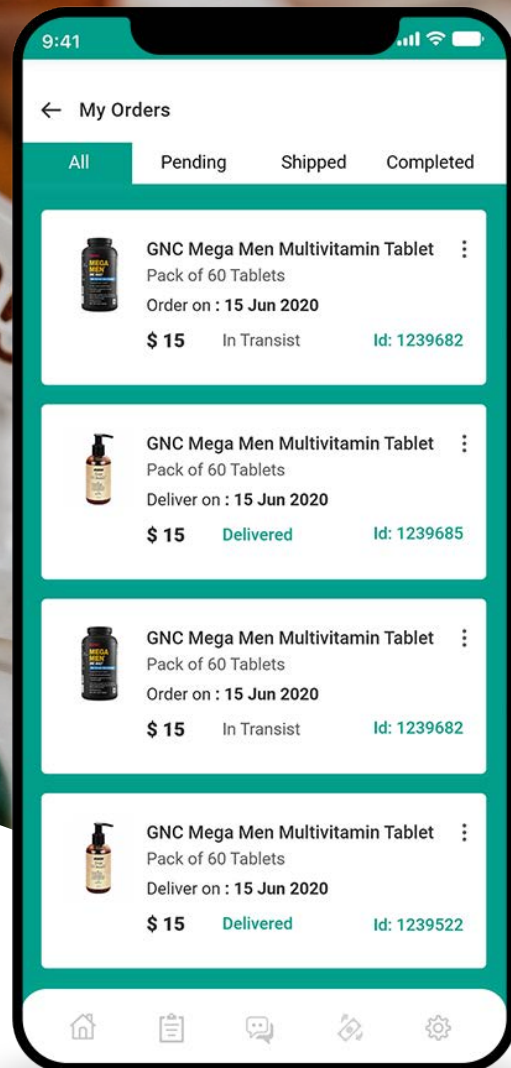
9:41

My Orders

All
Pending
Shipped
Completed

MEGA MEN

GNC Mega Men Multivitamin Tablet
Pack of 60 Tablets
Order on : 15 Jun 2020
$ 15
In Transist
Id: 1239682

GNC Mega Men Multivitamin Tablet
Pack of 60 Tablets
Deliver on : 15 Jun 2020
$ 15
Delivered
Id: 1239685

MEGA MEN

GNC Mega Men Multivitamin Tablet
Pack of 60 Tablets
Order on : 15 Jun 2020
$ 15
In Transist
Id: 1239682

GNC Mega Men Multivitamin Tablet
Pack of 60 Tablets
Deliver on : 15 Jun 2020
$ 15
Delivered
Id: 1239522